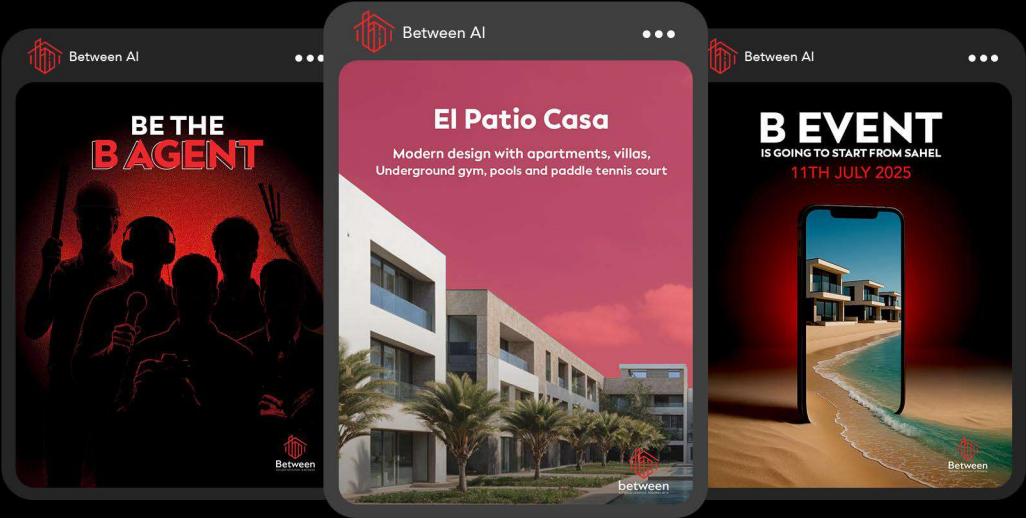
Between AI

BE THE
B AGENT

Between

Between AI

El Patio Casa

Modern design with apartments, villas, Underground gym, pools and paddle tennis court

between

Between AI

B EVENT
IS GOING TO START FROM SAHEL
11TH JULY 2025

Between